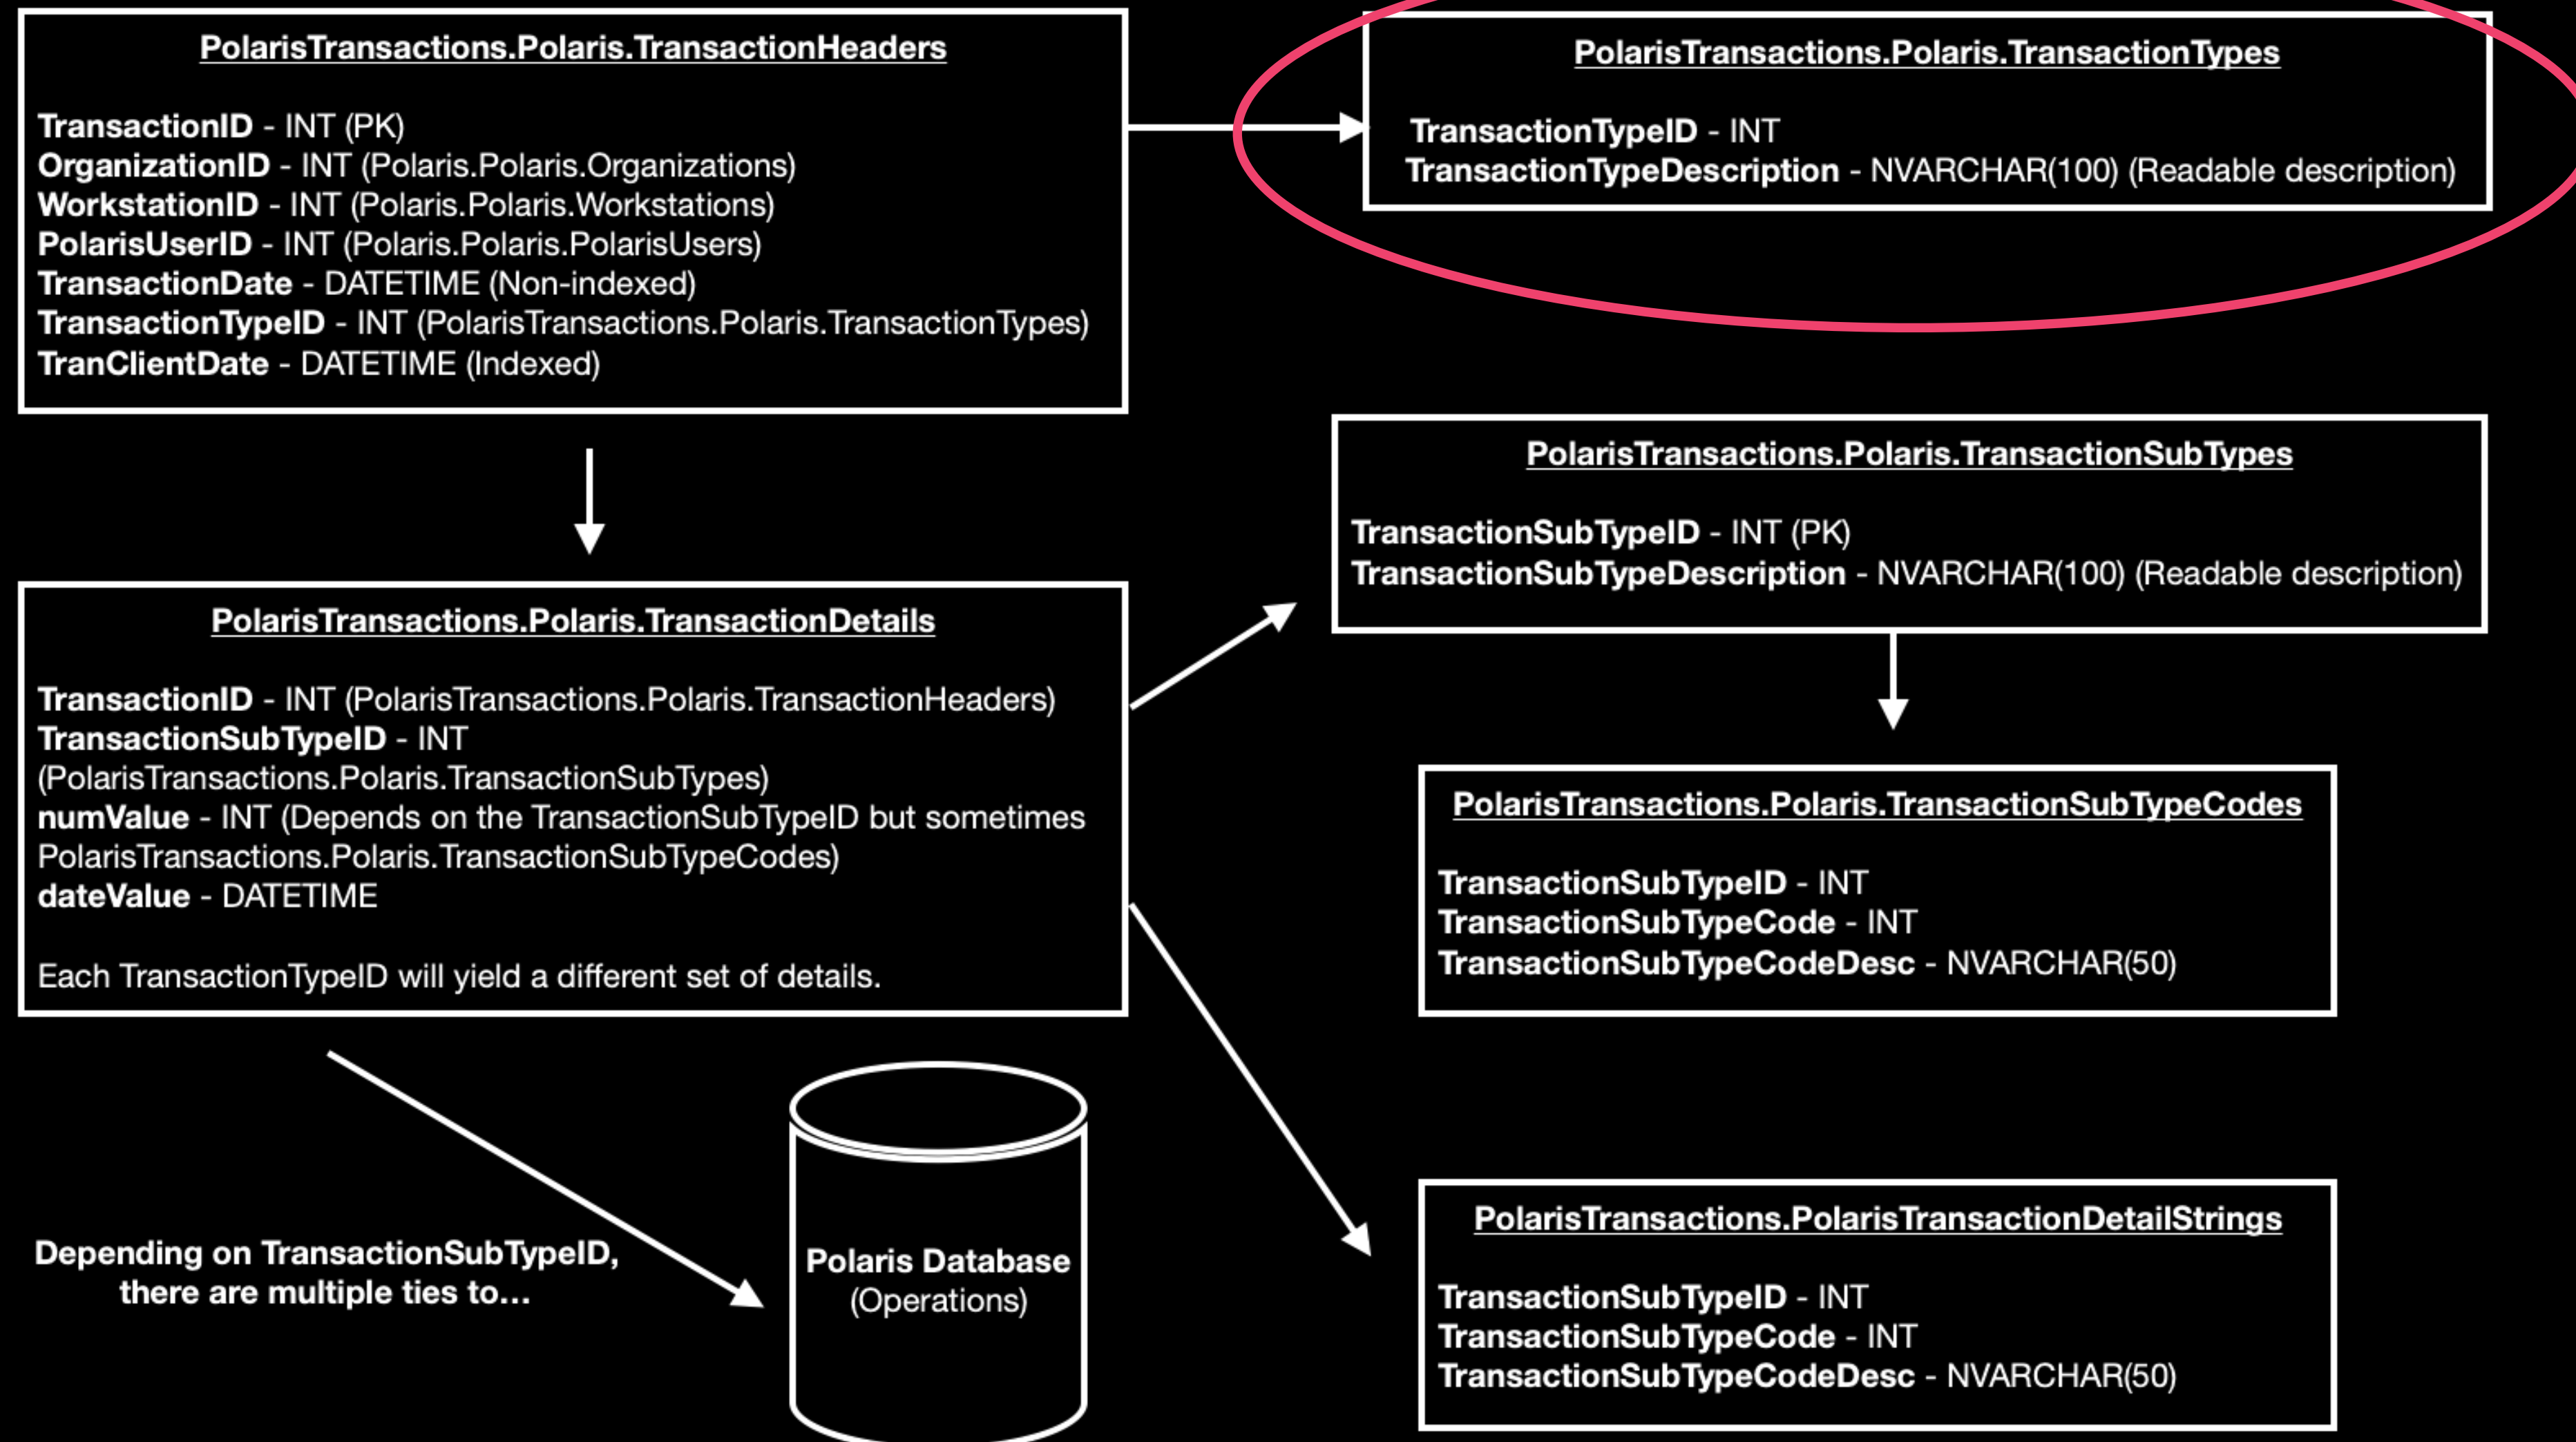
PolarisTransactions.Polaris.TransactionHeaders

**TransactionID** - INT (PK)
**OrganizationID** - INT (Polaris.Polaris.Organizations)
**WorkstationID** - INT (Polaris.Polaris.Workstations)
**PolarisUserID** - INT (Polaris.Polaris.PolarisUsers)
**TransactionDate** - DATETIME (Non-indexed)
**TransactionTypeID** - INT (PolarisTransactions.Polaris.TransactionTypes)
**TranClientDate** - DATETIME (Indexed)

PolarisTransactions.Polaris.TransactionTypes

**TransactionTypeID** - INT
**TransactionTypeDescription** - NVARCHAR(100) (Readable description)

PolarisTransactions.Polaris.TransactionDetails

**TransactionID** - INT (PolarisTransactions.Polaris.TransactionHeaders)
**TransactionSubTypeID** - INT (PolarisTransactions.Polaris.TransactionSubTypes)
**numValue** - INT (Depends on the TransactionSubTypeID but sometimes PolarisTransactions.Polaris.TransactionSubTypeCodes)
**dateValue** - DATETIME

Each TransactionTypeID will yield a different set of details.

PolarisTransactions.Polaris.TransactionSubTypes

**TransactionSubTypeID** - INT (PK)
**TransactionSubTypeDescription** - NVARCHAR(100) (Readable description)

PolarisTransactions.Polaris.TransactionSubTypeCodes

**TransactionSubTypeID** - INT
**TransactionSubTypeCode** - INT
**TransactionSubTypeCodeDesc** - NVARCHAR(50)

Depending on TransactionSubTypeID, there are multiple ties to...

Polaris Database
(Operations)

PolarisTransactions.PolarisTransactionDetailStrings

**TransactionSubTypeID** - INT
**TransactionSubTypeCode** - INT
**TransactionSubTypeCodeDesc** - NVARCHAR(50)